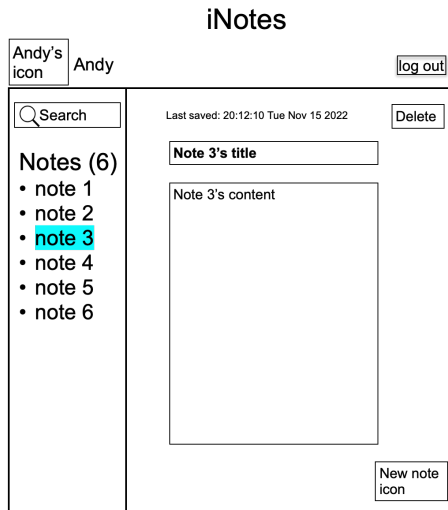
iNotes

Andy's icon Andy

log out

Search

Notes (6)
• note 1
• note 2
• note 3
• note 4
• note 5
• note 6

Last saved: 20:12:10 Tue Nov 15 2022

Delete

Note 3's title

Note 3's content

New note icon